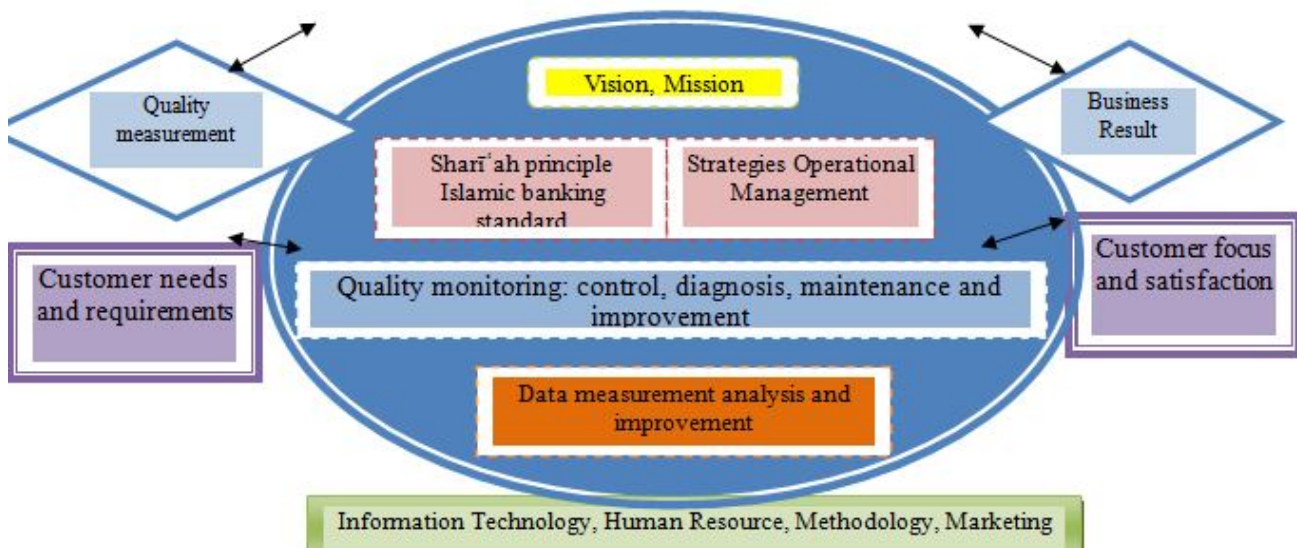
Quality measurement

Vision, Mission

Business Result

Sharī῾ah principle Islamic banking standard

Strategies Operational Management

Customer needs and requirements

Quality monitoring: control, diagnosis, maintenance and improvement

Customer focus and satisfaction

Data measurement analysis and improvement

Information Technology, Human Resource, Methodology, Marketing